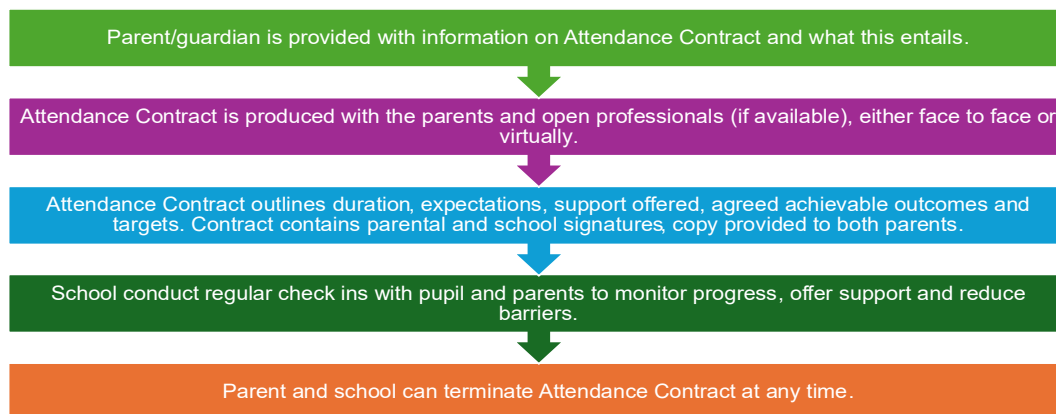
Parent/guardian is provided with information on Attendance Contract and what this entails.

Attendance Contract is produced with the parents and open professionals (if available), either face to face or virtually.

Attendance Contract outlines duration, expectations, support offered, agreed achievable outcomes and targets. Contract contains parental and school signatures, copy provided to both parents.

School conduct regular check ins with pupil and parents to monitor progress, offer support and reduce barriers.

Parent and school can terminate Attendance Contract at any time.